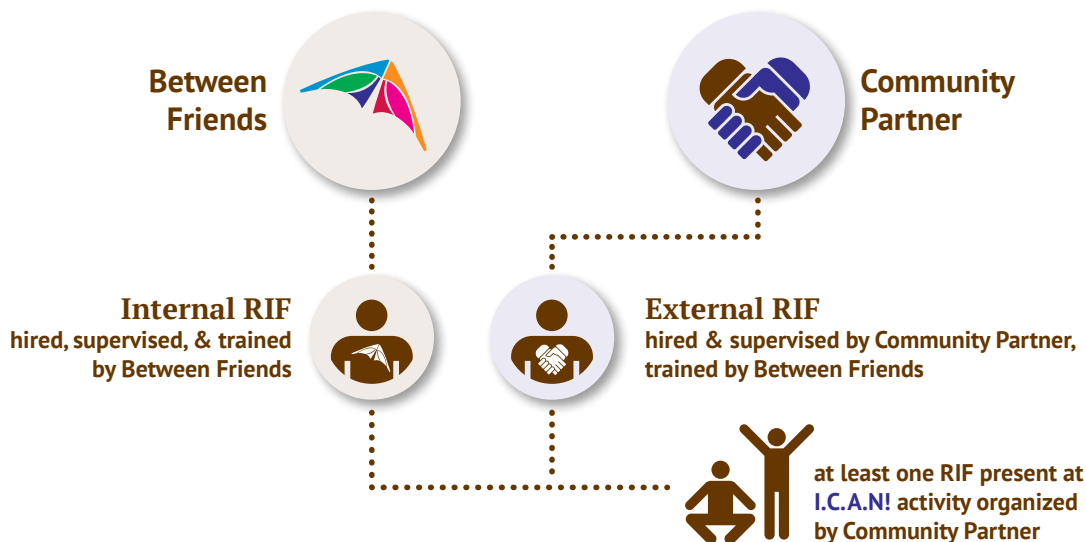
Between Friends

Community Partner

Internal RIF
hired, supervised, & trained by Between Friends

External RIF
hired & supervised by Community Partner, trained by Between Friends

at least one RIF present at I.C.A.N! activity organized by Community Partner